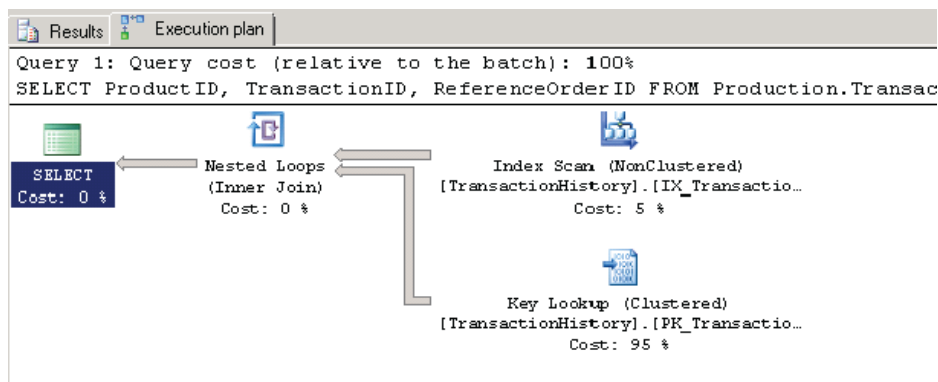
Results | Execution plan

Query 1: Query cost (relative to the batch): 100%
SELECT ProductID, TransactionID, ReferenceOrderID FROM Production.Transac

SELECT
Cost: 0 %

Nested Loops
(Inner Join)
Cost: 0 %

Index Scan (NonClustered)
[TransactionHistory].[IX_Transactio…
Cost: 5 %

Key Lookup (Clustered)
[TransactionHistory].[PK_Transactio…
Cost: 95 %